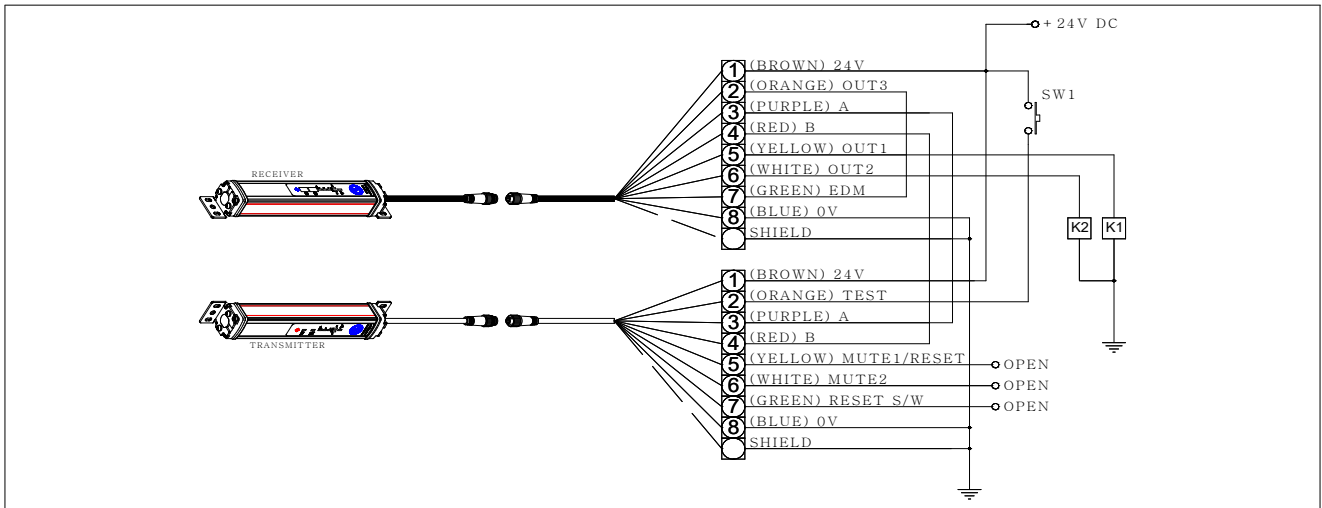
+ 24V DC

SW1

RECEIVER

1 (BROWN) 24V
2 (ORANGE) OUT3
3 (PURPLE) A
4 (RED) B
5 (YELLOW) OUT1
6 (WHITE) OUT2
7 (GREEN) EDM
8 (BLUE) 0V
SHIELD

K2 K1

TRANSMITTER

1 (BROWN) 24V
2 (ORANGE) TEST
3 (PURPLE) A
4 (RED) B
5 (YELLOW) MUTE1/RESET OPEN
6 (WHITE) MUTE2 OPEN
7 (GREEN) RESET S/W OPEN
8 (BLUE) 0V
SHIELD